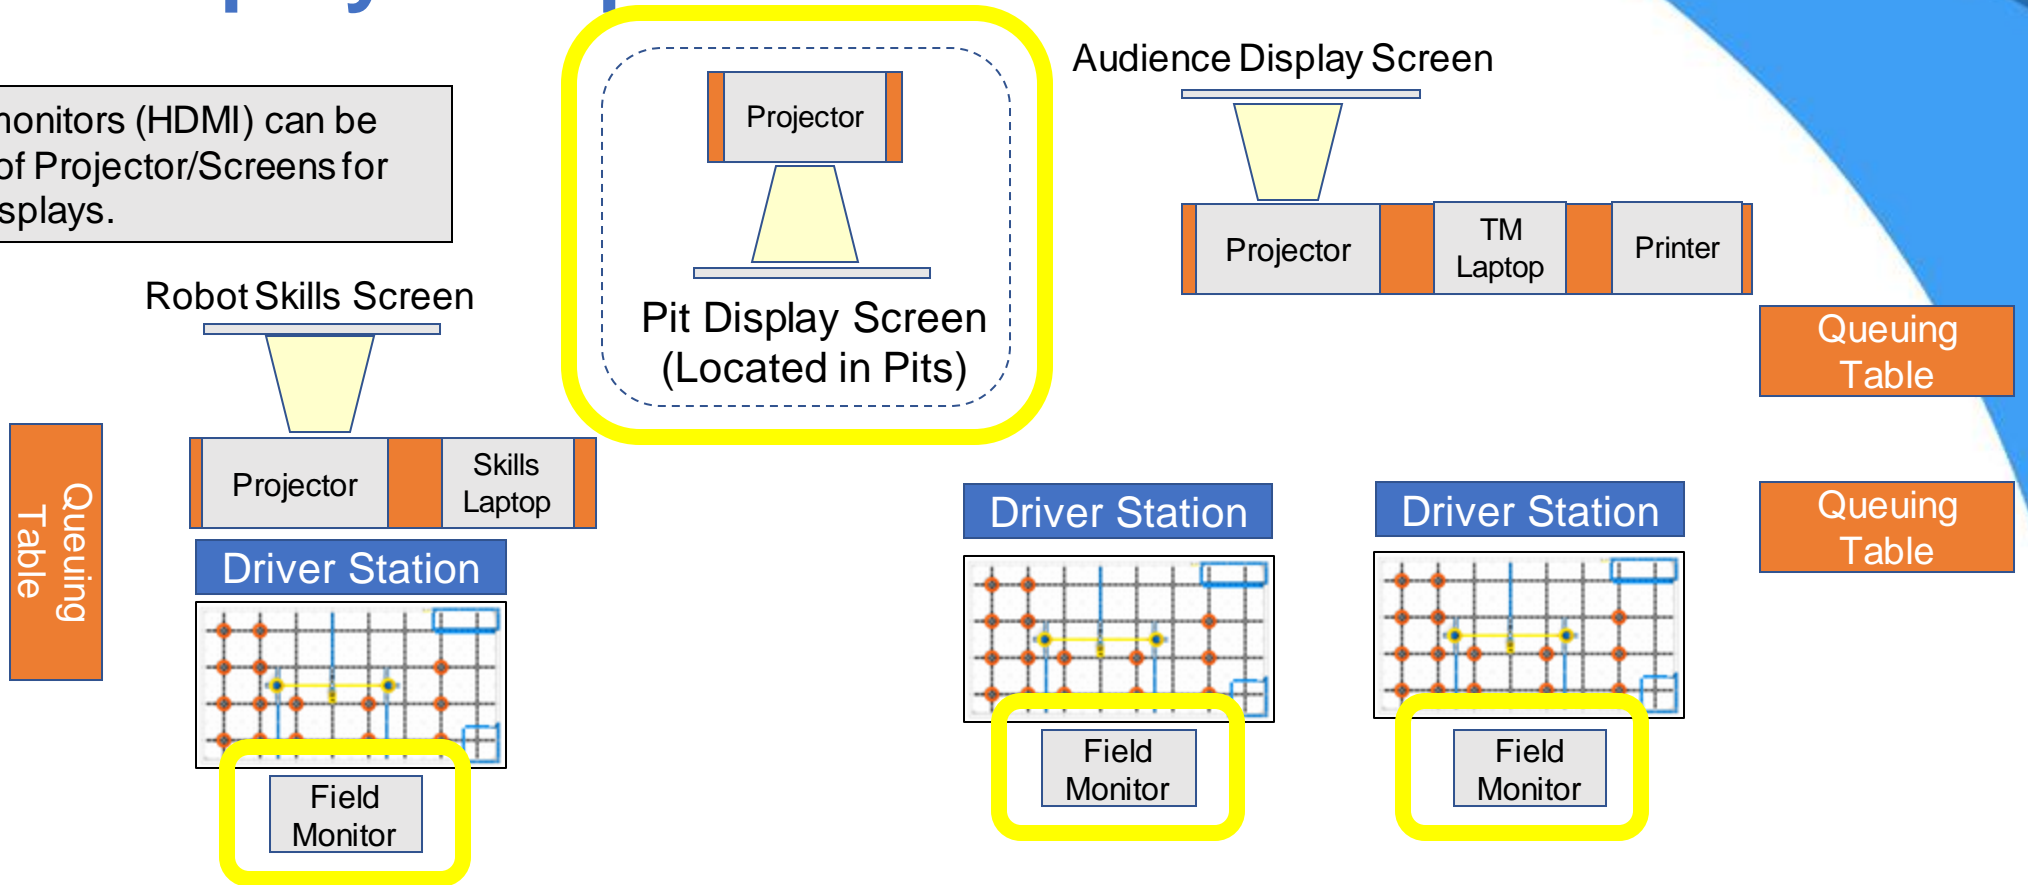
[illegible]

monitors (HDMI) can be of Projector/Screens for splays.

Projector

Pit Display Screen (Located in Pits)

Audience Display Screen

Projector

TM Laptop

Printer

Queuing Table

Robot Skills Screen

Queuing Table

Projector

Skills Laptop

Driver Station

Field Monitor

Driver Station

Field Monitor

Driver Station

Field Monitor

Queuing Table